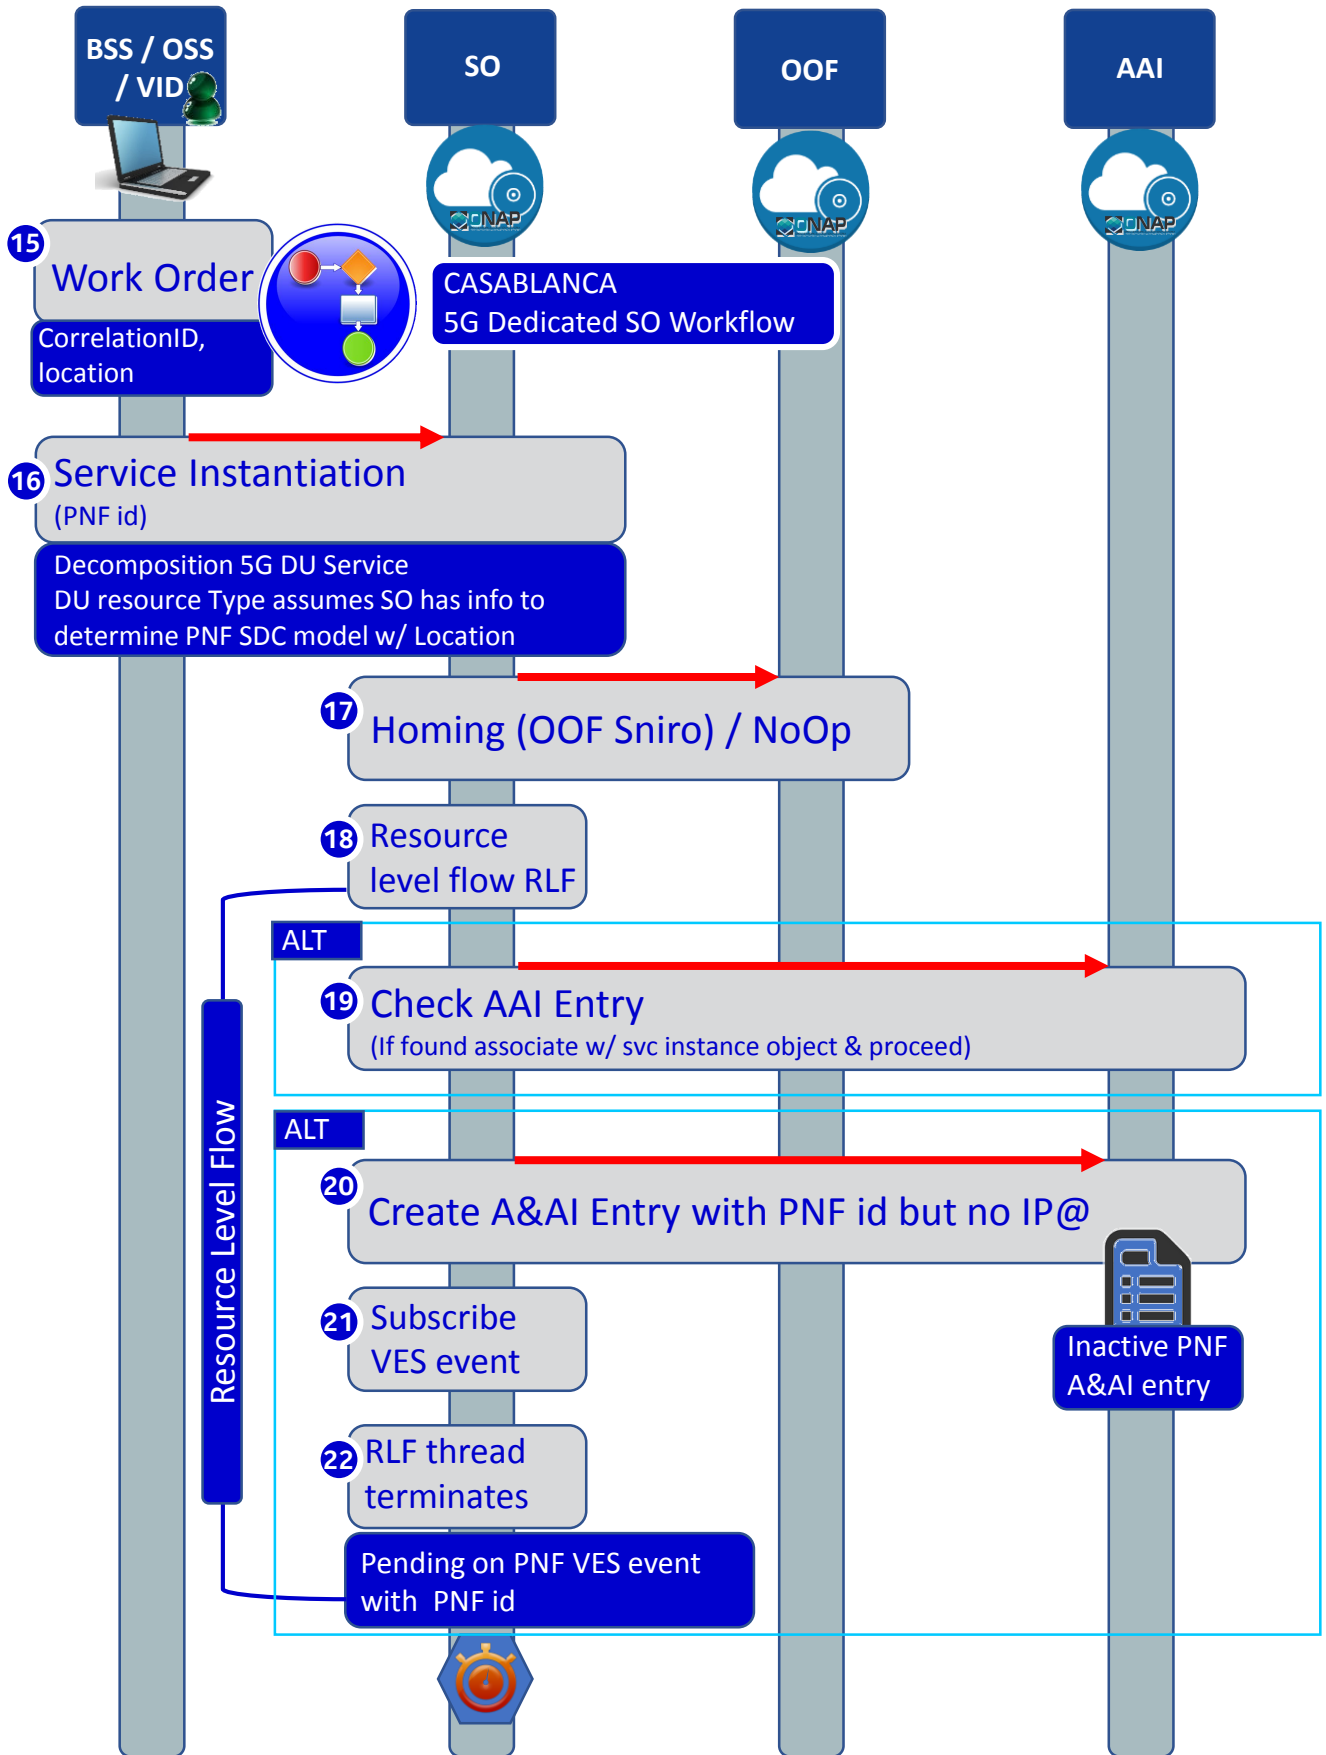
BSS / OSS / VID

SO

OOF

AAI

ONAP

ONAP

ONAP

15 Work Order

CorrelationID, location

CASABLANCA
5G Dedicated SO Workflow

16 Service Instantiation
(PNF id)

Decomposition 5G DU Service
DU resource Type assumes SO has info to determine PNF SDC model w/ Location

17 Homing (OOF Sniro) / NoOp

18 Resource level flow RLF

ALT

19 Check AAI Entry
(If found associate w/ svc instance object & proceed)

ALT

20 Create A&AI Entry with PNF id but no IP@

Resource Level Flow

21 Subscribe VES event

Inactive PNF A&AI entry

22 RLF thread terminates

Pending on PNF VES event with PNF id